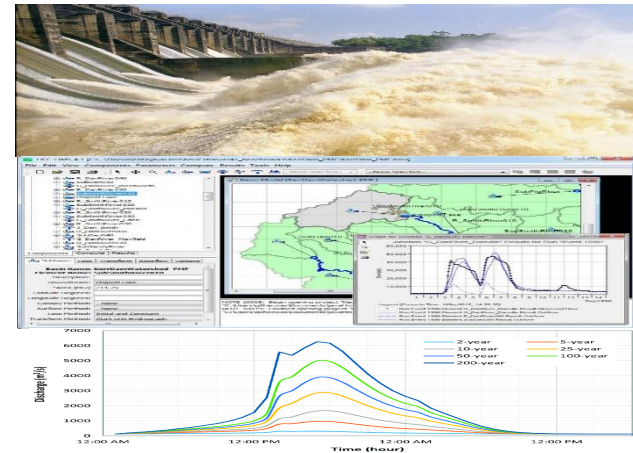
File Edit View Components Parameters Compute Results Tools Help

Basin Name

7000
6000
5000
4000
3000
2000
1000
0

Discharge (cfs)

12:00 AM
12:00 PM
12:00 AM
12:00 PM

Time (hour)

2-year
5-year
10-year
25-year
50-year
100-year
200-year